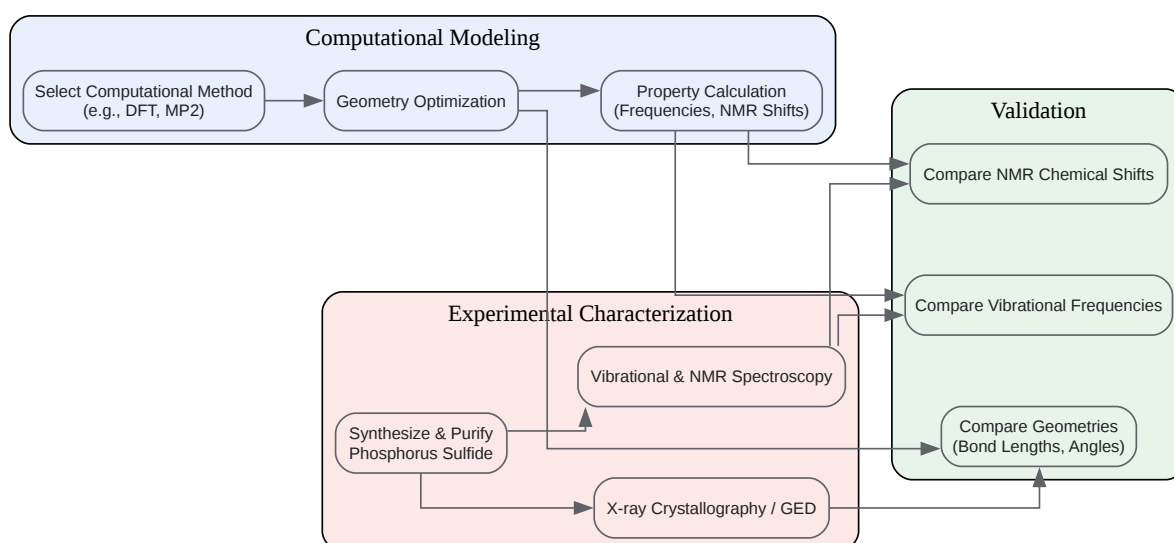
Computational Modeling

Select Computational Method (e.g., DFT, MP2)

Geometry Optimization

Property Calculation (Frequencies, NMR Shifts)

Validation

Compare NMR Chemical Shifts

Compare Vibrational Frequencies

Compare Geometries (Bond Lengths, Angles)

Experimental Characterization

Vibrational & NMR Spectroscopy

Synthesize & Purify Phosphorus Sulfide

X-ray Crystallography / GED